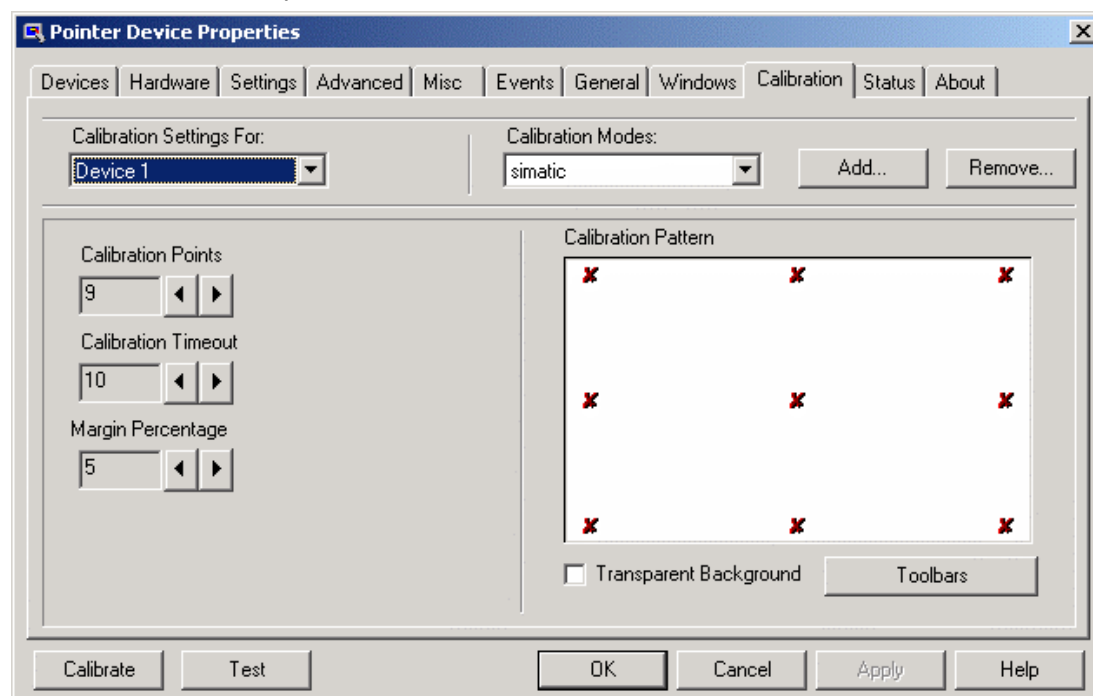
Pointer Device Properties

Devices | Hardware | Settings | Advanced | Misc | Events | General | Windows | Calibration | Status | About

Calibration Settings For:
Device 1

Calibration Modes:
simatic

Add...
Remove...

Calibration Points
9

Calibration Timeout
10

Margin Percentage
5

Calibration Pattern

Transparent Background

Toolbars

Calibrate
Test
OK
Cancel
Apply
Help